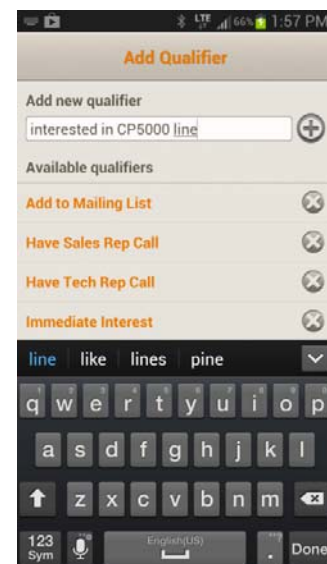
LTE 66% 1:57 PM

Add Qualifier

Add new qualifier

interested in CP5000 line

Available qualifiers

Add to Mailing List

Have Sales Rep Call

Have Tech Rep Call

Immediate Interest

line | like | lines | pine

q w e r t y u i o p

a s d f g h j k l

z x c v b n m

123 Sym

English(US)

Done